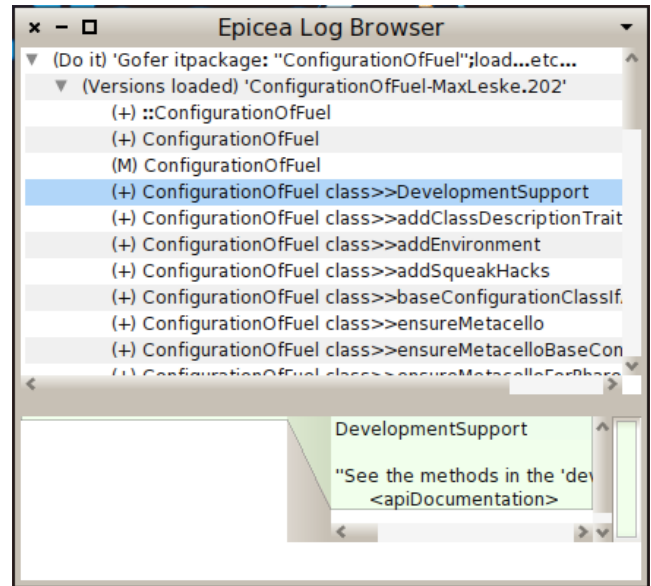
Epicea Log Browser

▼ (Do it) 'Gofer itpackage: ''ConfigurationOfFuel'';load...etc...
▼ (Versions loaded) 'ConfigurationOfFuel-MaxLeske.202'
(+) ::ConfigurationOfFuel
(+) ConfigurationOfFuel
(M) ConfigurationOfFuel
(+) ConfigurationOfFuel class>>DevelopmentSupport
(+) ConfigurationOfFuel class>>addClassDescriptionTrait
(+) ConfigurationOfFuel class>>addEnvironment
(+) ConfigurationOfFuel class>>addSqueakHacks
(+) ConfigurationOfFuel class>>baseConfigurationClassIf.
(+) ConfigurationOfFuel class>>ensureMetacello
(+) ConfigurationOfFuel class>>ensureMetacelloBaseCon
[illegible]

DevelopmentSupport

"See the methods in the 'dev
<apiDocumentation>